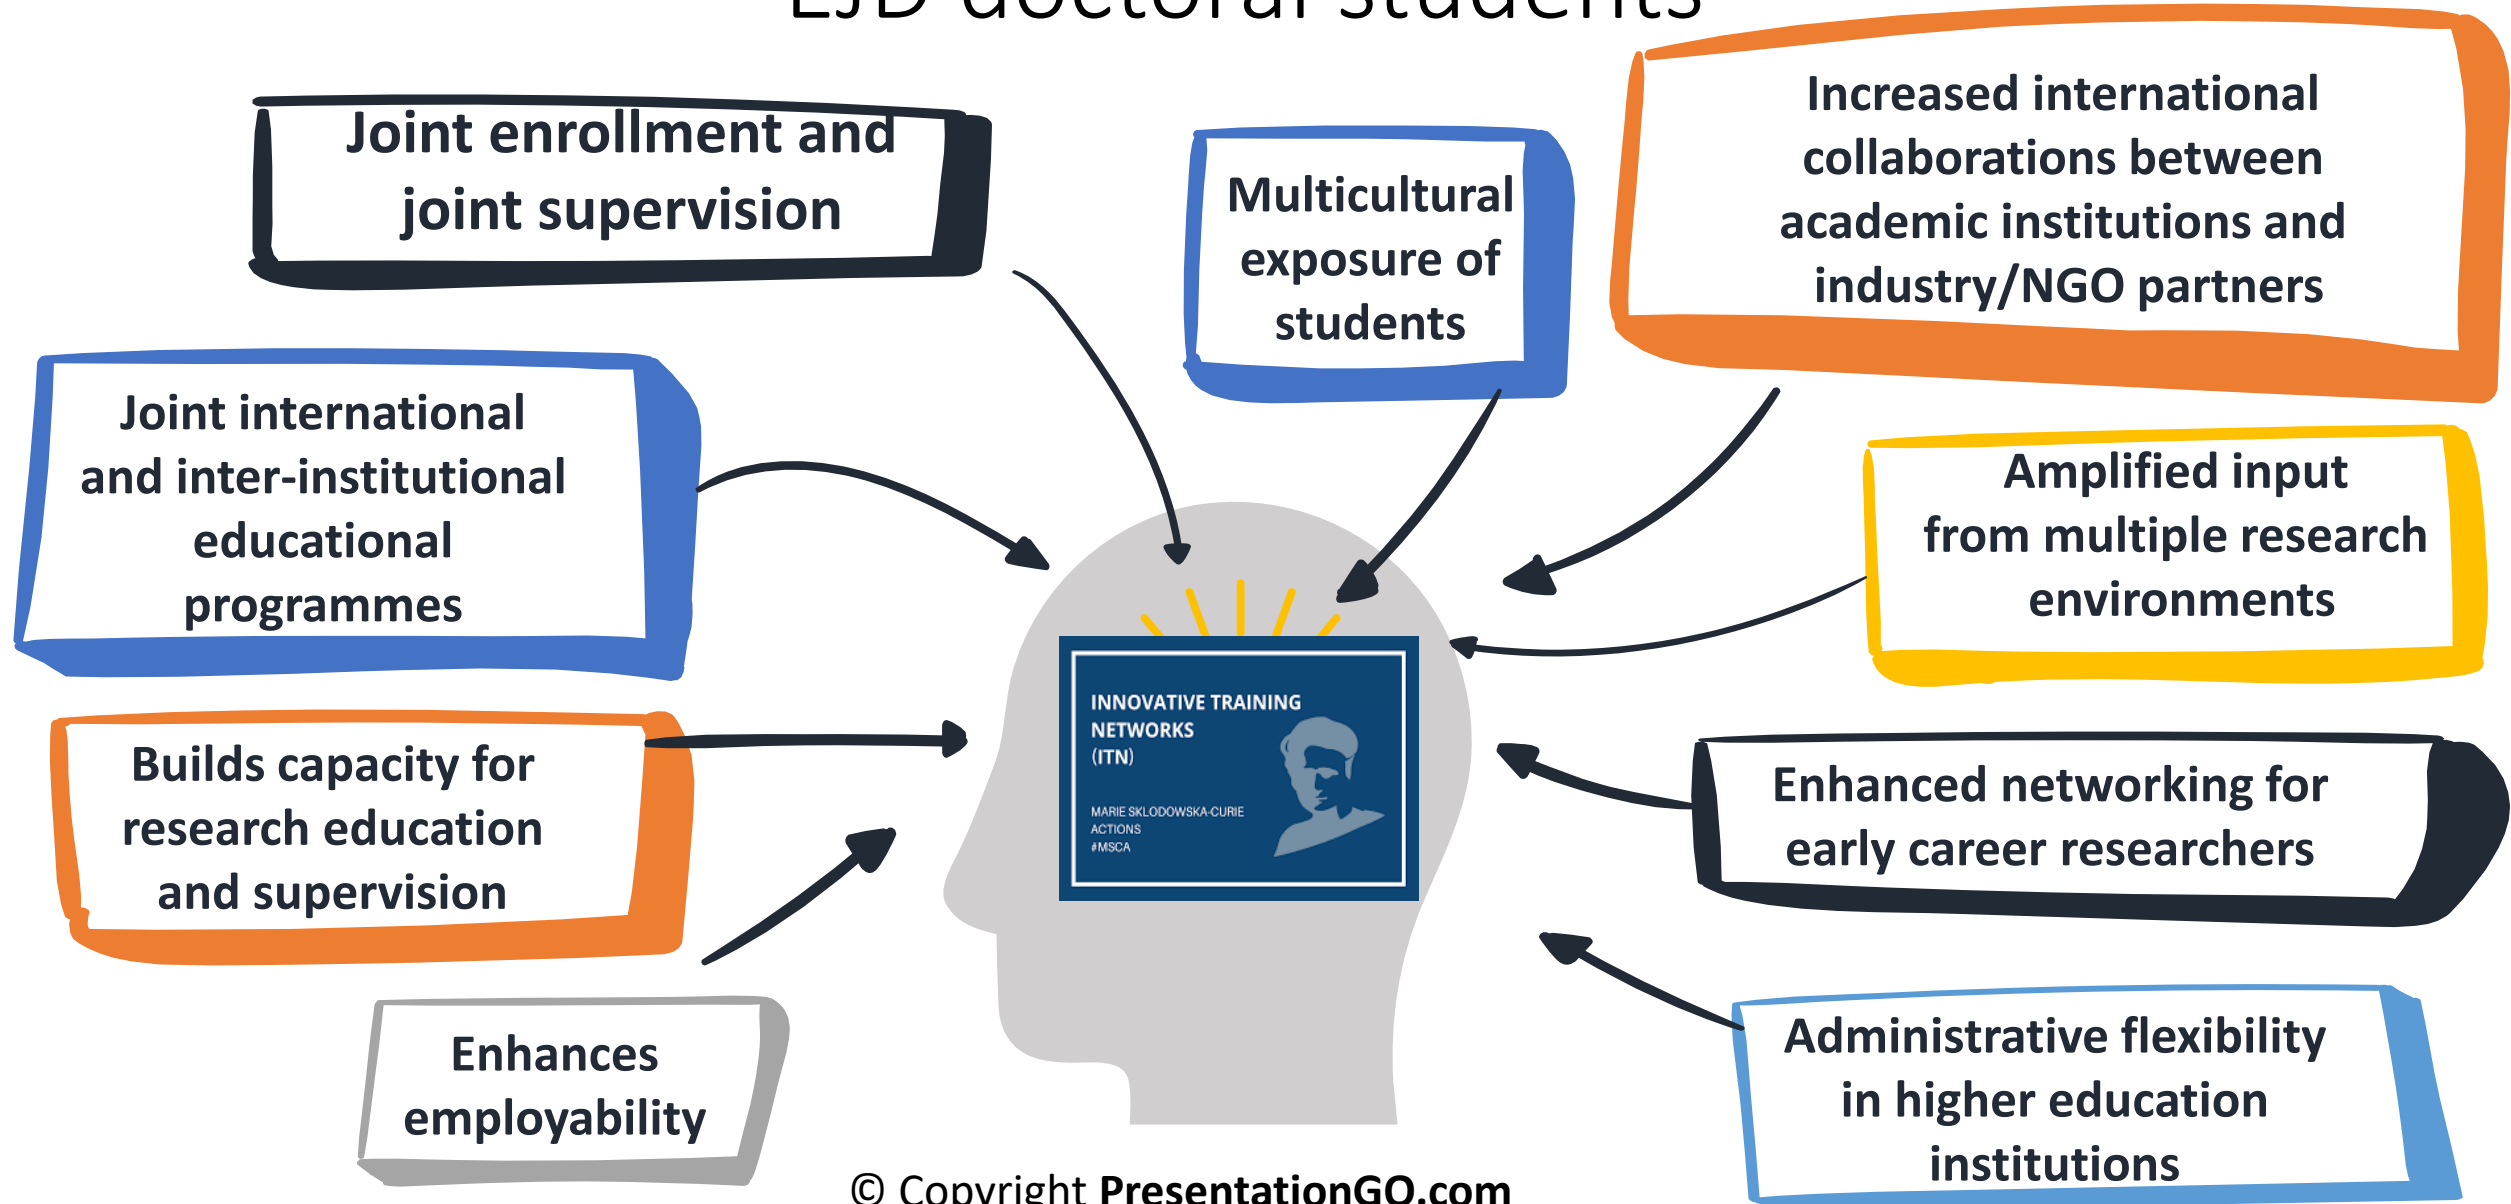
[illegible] doctoral students

Joint enrollment and joint supervision

Multicultural exposure of students

Increased international collaborations between academic institutions and industry/NGO partners

Joint international and inter-institutional educational programmes

Amplified input from multiple research environments

INNOVATIVE TRAINING NETWORKS (ITN)

MARIE SKLODOWSKA-CURIE ACTIONS #MSCA

Builds capacity for research education and supervision

Enhanced networking for early career researchers

Enhances employability

Administrative flexibility in higher education institutions

© Copyright PresentationGO.com